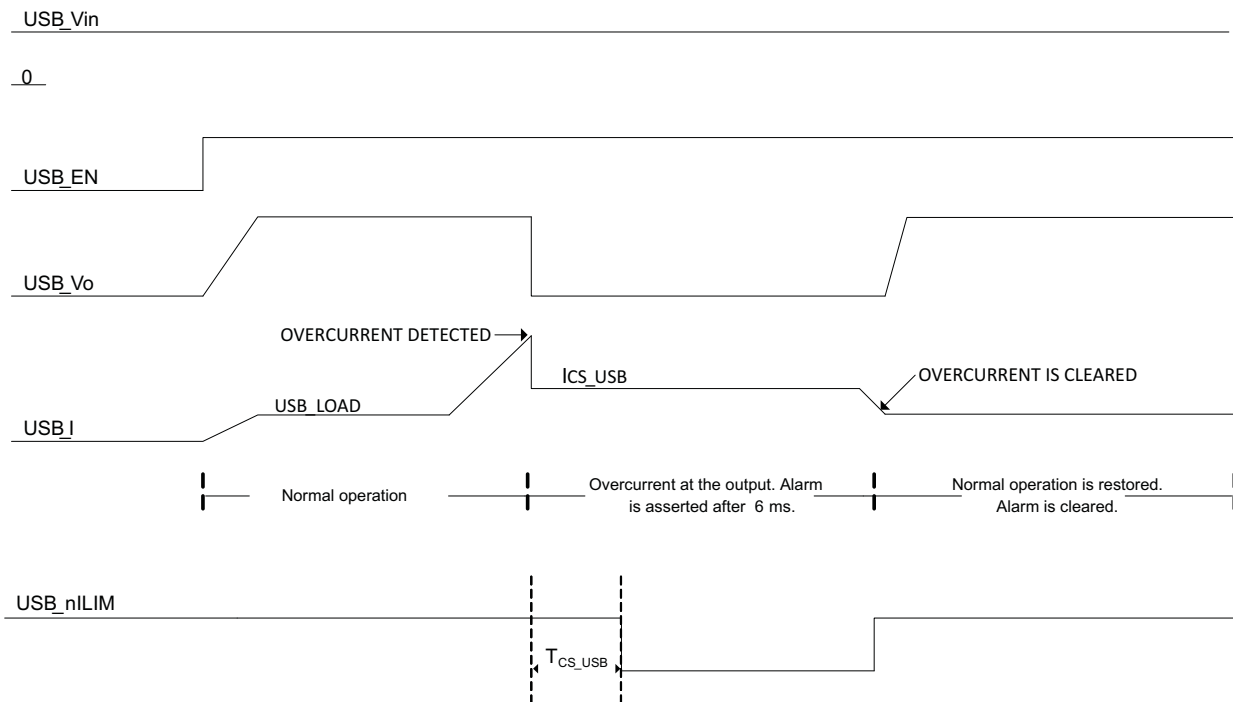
USB_Vin

0

USB_EN

USB_Vo

OVERCURRENT DETECTED

ICS_USB

OVERCURRENT IS CLEARED

USB_LOAD

USB_I

Normal operation

Overcurrent at the output. Alarm is asserted after 6 ms.

Normal operation is restored. Alarm is cleared.

USB_nILIM

$T_{CS\_USB}$